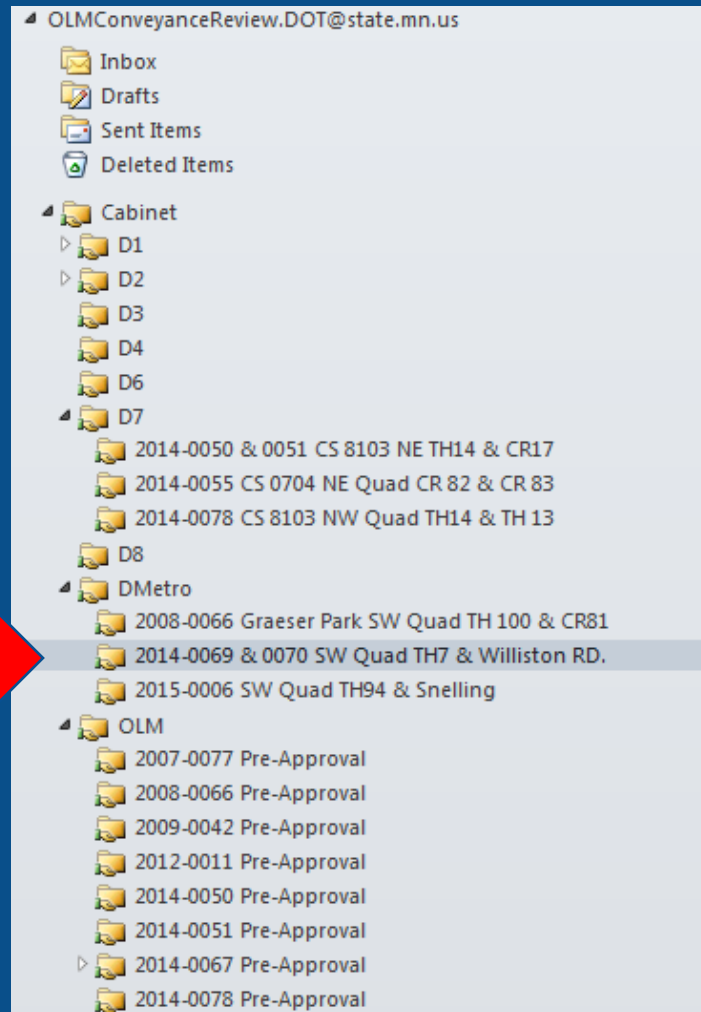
OLMConveyanceReview.DOT@state.mn.us
Inbox
Drafts
Sent Items
Deleted Items
Cabinet
D1
D2
D3
D4
D6
D7
2014-0050 & 0051 CS 8103 NE TH14 & CR17
2014-0055 CS 0704 NE Quad CR 82 & CR 83
2014-0078 CS 8103 NW Quad TH14 & TH 13
D8
DMetro
2008-0066 Graeser Park SW Quad TH 100 & CR81
2014-0069 & 0070 SW Quad TH7 & Williston RD.
2015-0006 SW Quad TH94 & Snelling
OLM
2007-0077 Pre-Approval
2008-0066 Pre-Approval
2009-0042 Pre-Approval
2012-0011 Pre-Approval
2014-0050 Pre-Approval
2014-0051 Pre-Approval
2014-0067 Pre-Approval
2014-0078 Pre-Approval